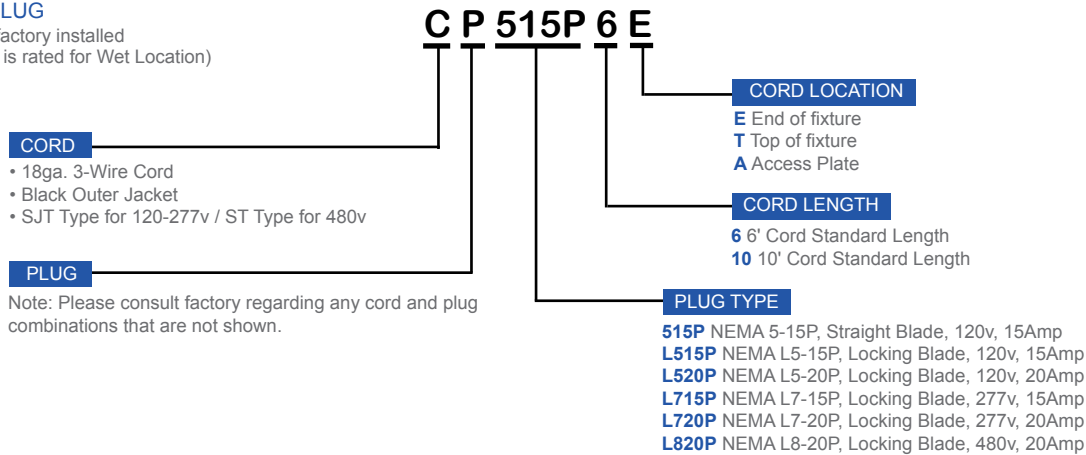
LUG
actory installed
is rated for Wet Location)

C P 515P 6 E

CORD
• 18ga. 3-Wire Cord
• Black Outer Jacket
• SJT Type for 120-277v / ST Type for 480v

PLUG
Note: Please consult factory regarding any cord and plug combinations that are not shown.

CORD LOCATION
E End of fixture
T Top of fixture
A Access Plate

CORD LENGTH
6 6' Cord Standard Length
10 10' Cord Standard Length

PLUG TYPE
515P NEMA 5-15P, Straight Blade, 120v, 15Amp
L515P NEMA L5-15P, Locking Blade, 120v, 15Amp
L520P NEMA L5-20P, Locking Blade, 120v, 20Amp
L715P NEMA L7-15P, Locking Blade, 277v, 15Amp
L720P NEMA L7-20P, Locking Blade, 277v, 20Amp
L820P NEMA L8-20P, Locking Blade, 480v, 20Amp